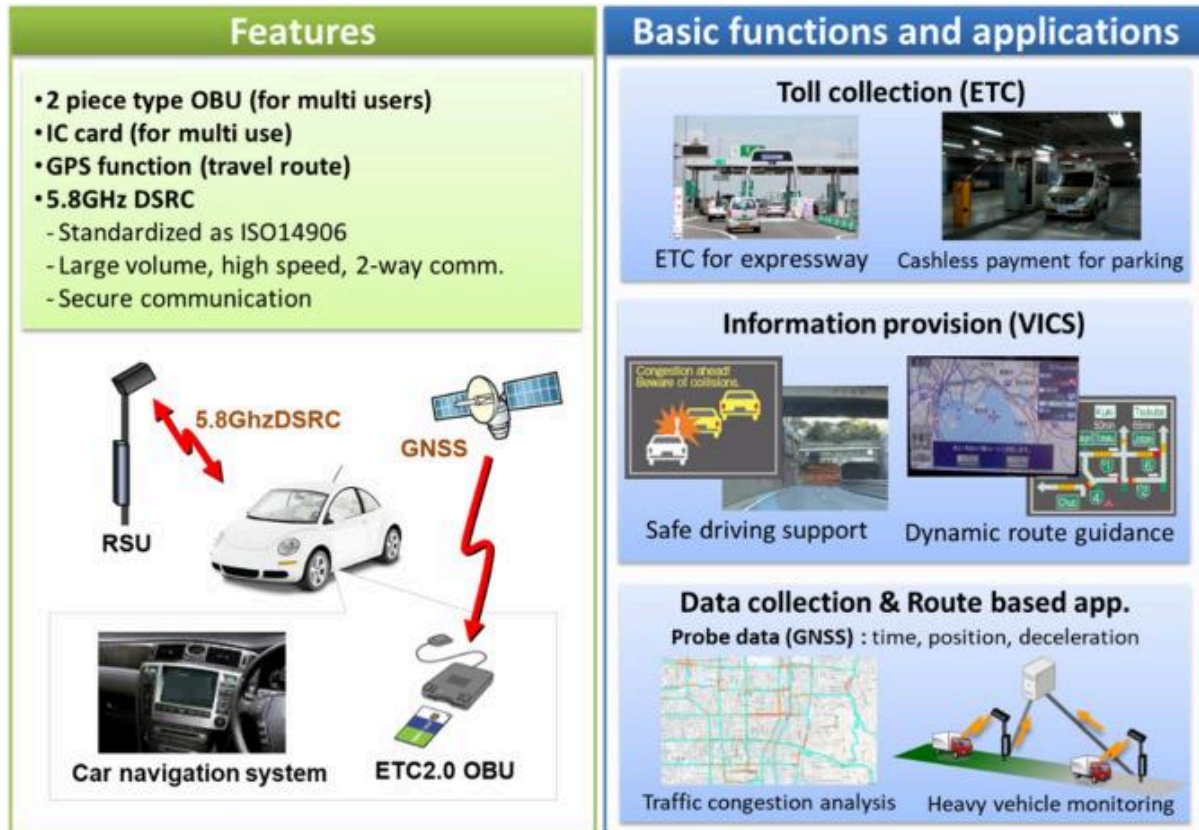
Features

• 2 piece type OBU (for multi users)
• IC card (for multi use)
• GPS function (travel route)
• 5.8GHz DSRC
- Standardized as ISO14906
- Large volume, high speed, 2-way comm.
- Secure communication

5.8GhzDSRC

GNSS

RSU

Car navigation system

ETC2.0 OBU

Basic functions and applications

Toll collection (ETC)

ETC for expressway

Cashless payment for parking

Information provision (VICS)

Congestion ahead! Beware of collisions.

Safe driving support

Dynamic route guidance

Data collection & Route based app.

Probe data (GNSS) : time, position, deceleration

Traffic congestion analysis

Heavy vehicle monitoring